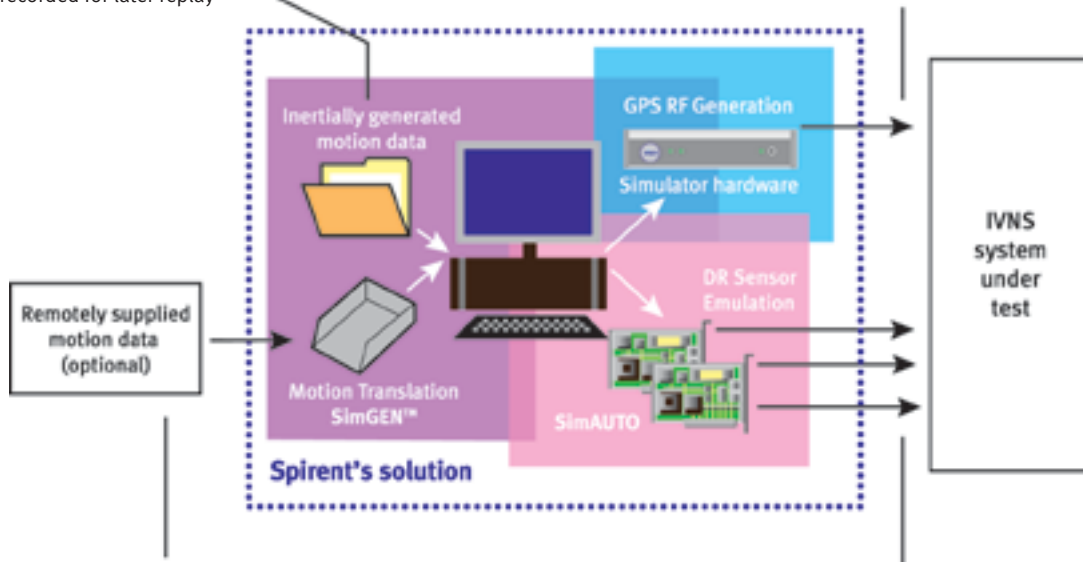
recorded for later replay

Inertially generated motion data

GPS RF Generation

Simulator hardware

IVNS system under test

Remotely supplied motion data (optional)

DR Sensor Emulation

Motion Translation SimGEN™

SimAUTO

Spirent's solution